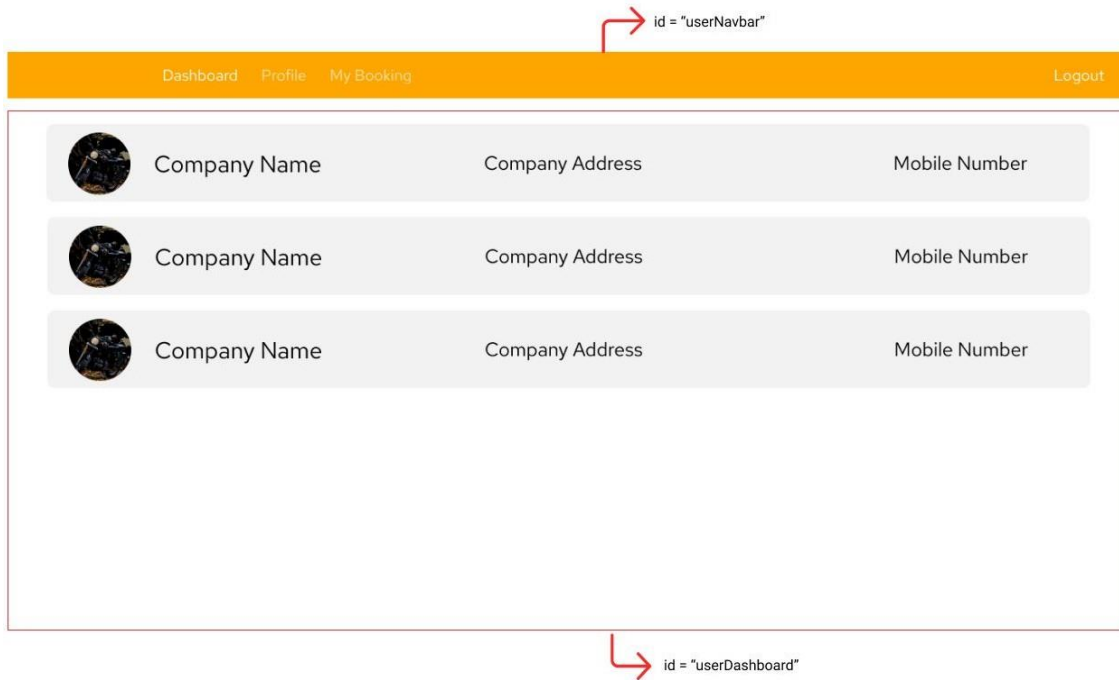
id = "userNavbar"

Dashboard Profile My Booking

Logout

Company Name Company Address Mobile Number

Company Name Company Address Mobile Number

Company Name Company Address Mobile Number

id = "userDashboard"